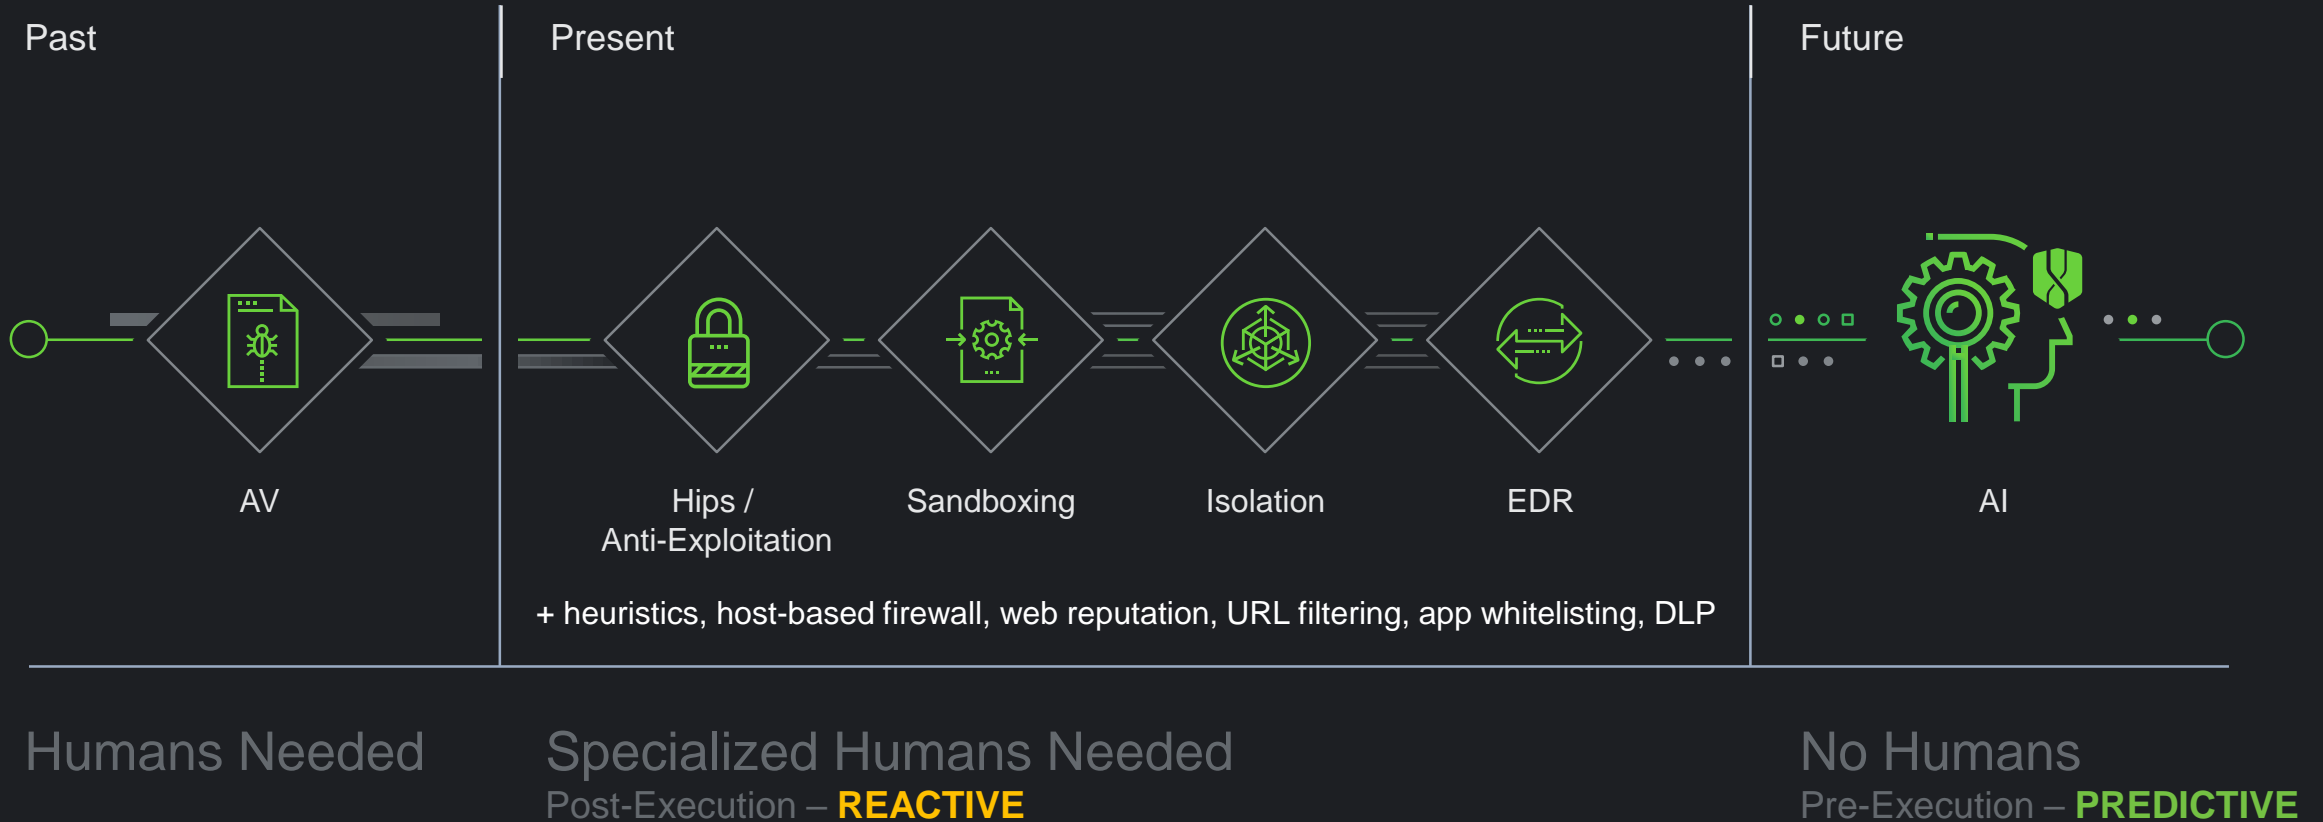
Past

Present

Future

AV

Hips / Anti-Exploitation

Sandboxing

Isolation

EDR

AI

+ heuristics, host-based firewall, web reputation, URL filtering, app whitelisting, DLP

Humans Needed

Specialized Humans Needed
Post-Execution – REACTIVE

No Humans
Pre-Execution – PREDICTIVE